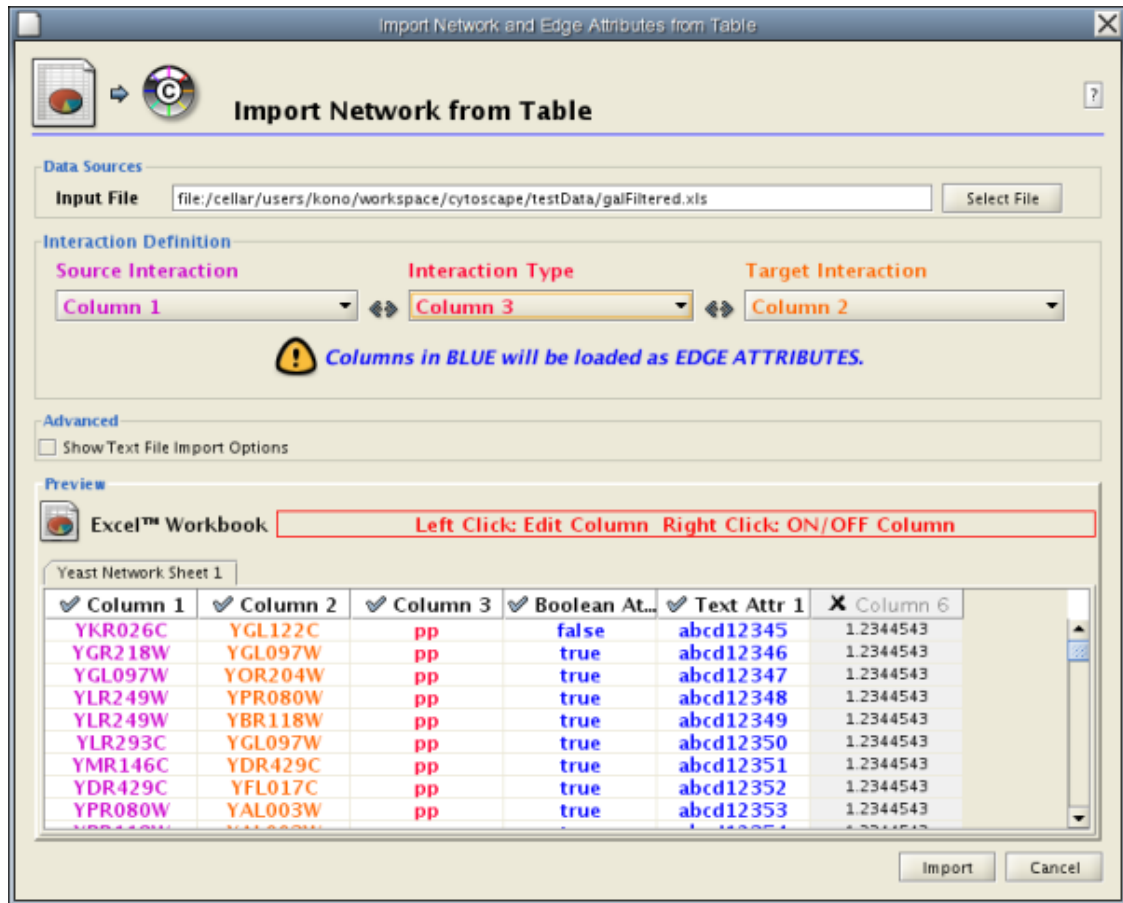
Import Network and Edge Attributes from Table

Import Network from Table

?

Data Sources

Input File file:/cellar/users/kono/workspace/cytoscape/testData/galFiltered.xls Select File

Interaction Definition

Source Interaction Interaction Type Target Interaction

Column 1 Column 3 Column 2

Columns in BLUE will be loaded as EDGE ATTRIBUTES.

Advanced

Show Text File Import Options

Preview

Excel™ Workbook Left Click: Edit Column Right Click: ON/OFF Column

Yeast Network Sheet 1

| Column 1 | Column 2 | Column 3 | Boolean At... | Text Attr 1 | Column 6 |
|---|---|---|---|---|---|
| YKR026C | YGL122C | pp | false | abcd12345 | 1.2344543 |
| YGR218W | YGL097W | pp | true | abcd12346 | 1.2344543 |
| YGL097W | YOR204W | pp | true | abcd12347 | 1.2344543 |
| YLR249W | YPR080W | pp | true | abcd12348 | 1.2344543 |
| YLR249W | YBR118W | pp | true | abcd12349 | 1.2344543 |
| YLR293C | YGL097W | pp | true | abcd12350 | 1.2344543 |
| YMR146C | YDR429C | pp | true | abcd12351 | 1.2344543 |
| YDR429C | YFL017C | pp | true | abcd12352 | 1.2344543 |
| YPR080W | YAL003W | pp | true | abcd12353 | 1.2344543 |
| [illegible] | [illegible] | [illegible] | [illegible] | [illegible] | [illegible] |

Import Cancel